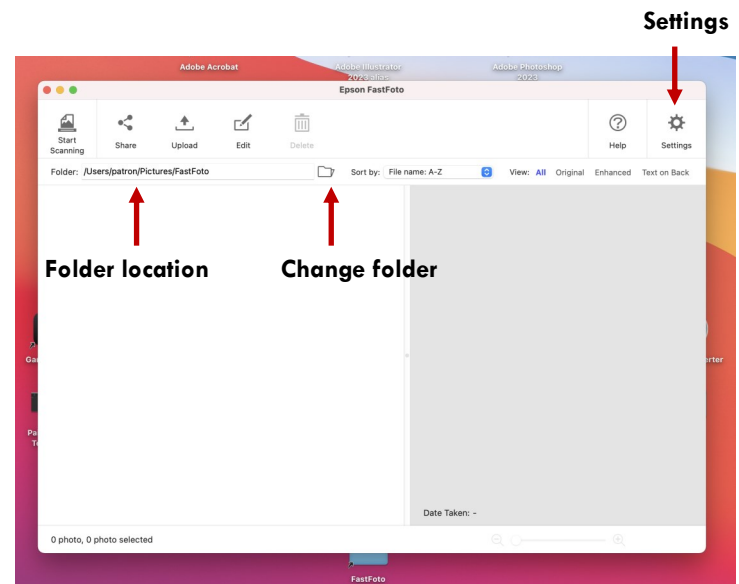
Settings

Adobe Acrobat

Adobe Illustrator 2023 alias

Adobe Photoshop 2023

Epson FastFoto

Start Scanning

Share

Upload

Edit

Delete

Help

Settings

Folder: /Users/patron/Pictures/FastFoto

Sort by: File name: A-Z

View: All Original Enhanced Text on Back

Folder location

Change folder

Ga

Pa Te

erter

Date Taken: -

0 photo, 0 photo selected

FastFoto